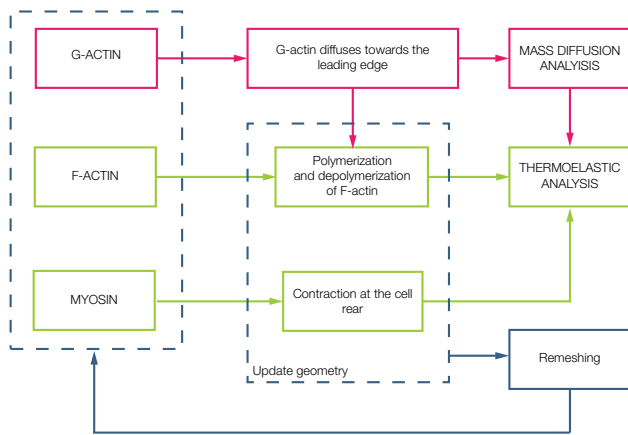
G-ACTIN

G-actin diffuses towards the leading edge

MASS DIFFUSION ANALYSIS

F-ACTIN

Polymerization and depolymerization of F-actin

THERMOELASTIC ANALYSIS

MYOSIN

Contraction at the cell rear

Remeshing

Update geometry